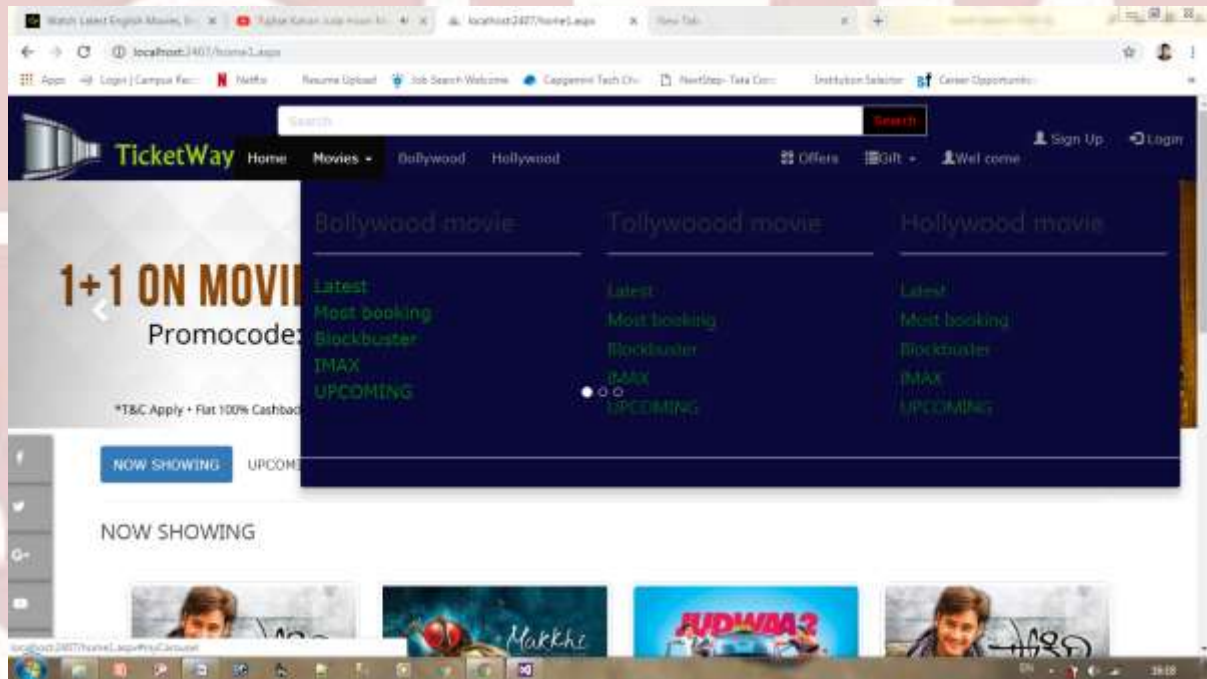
Watch Latest English Movies, Tv... × Tujhse Kahan Juda Hoon Ni... × localhost:2407/home1.aspx × New Tab × +

localhost:2407/home1.aspx

Apps Login | Campus Rec... Netflix Resume Upload Job Search Welcome Capgemini Tech Ch... NextStep- Tata Cons... Institution Selector Career Opportunitie...

Search Search

TicketWay Home Movies ▾ Bollywood Hollywood Offers Gift ▾ Wel come Sign Up Login

Bollywood movie

Latest
Most booking
Blockbuster
IMAX
UPCOMING

Tollywoood movie

Latest
Most booking
Blockbuster
IMAX
UPCOMING

Hollywood movie

Latest
Most booking
Blockbuster
IMAX
UPCOMING

1+1 ON MOVI

Promocode:

*T&C Apply • Flat 100% Cashbac

NOW SHOWING UPCOMI

NOW SHOWING

Makkhi

JUDWAA2

localhost:2407/home1.aspx#myCarousel